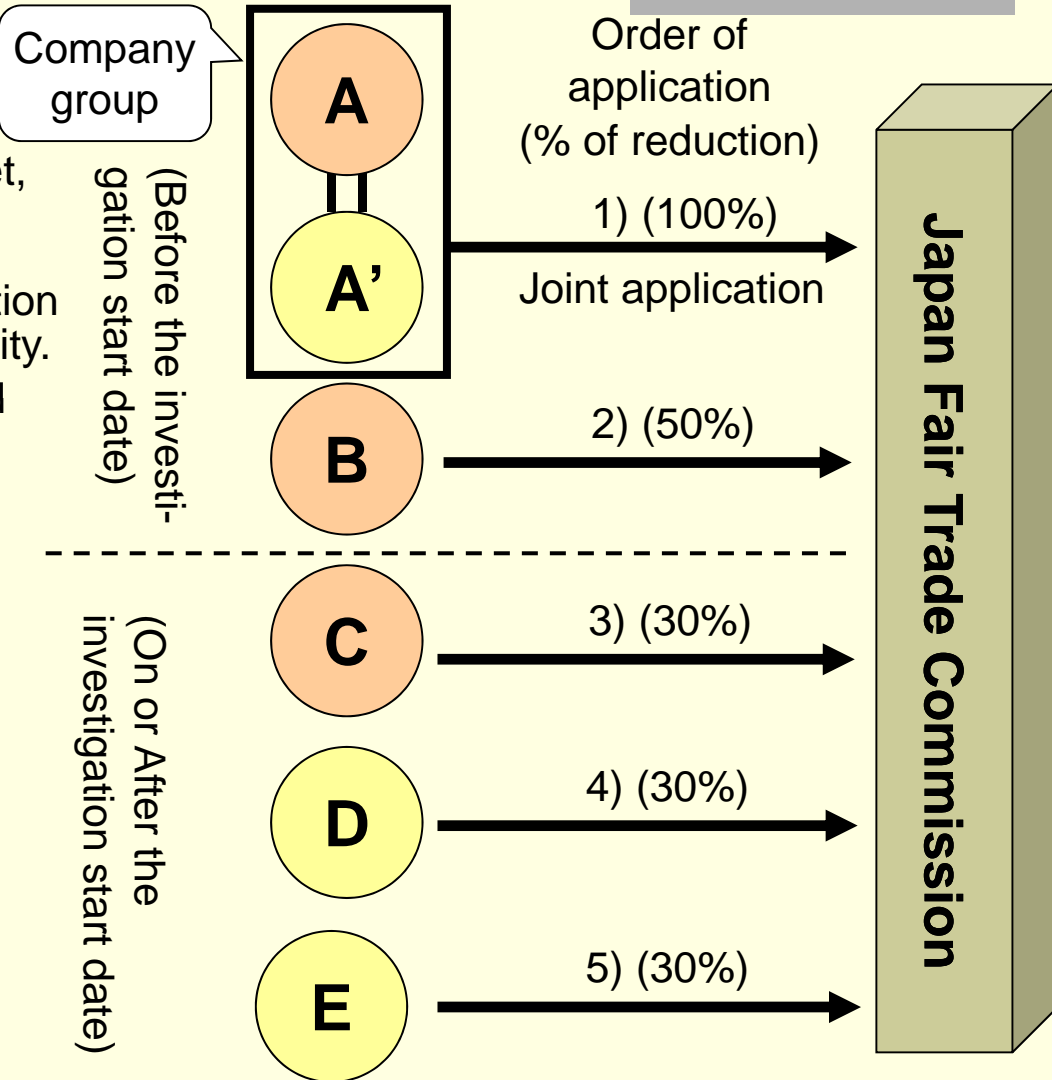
Company group

et,

tion
ity.

A

A'

(Before the investigation start date)

Order of application (% of reduction)

1) (100%)

Joint application

B

2) (50%)

(On or After the investigation start date)

C

3) (30%)

D

4) (30%)

E

5) (30%)

Japan Fair Trade Commission